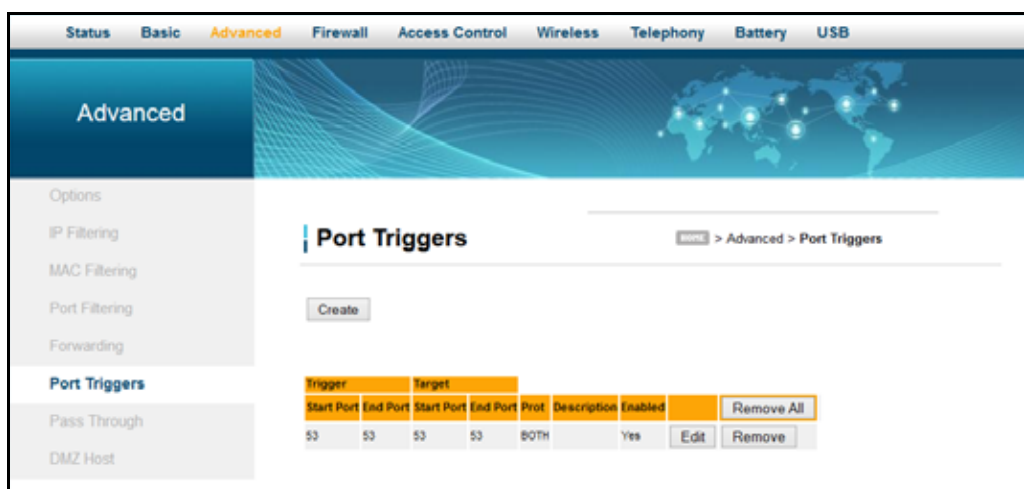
Status Basic Advanced Firewall Access Control Wireless Telephony Battery USB

Advanced

Options
IP Filtering
MAC Filtering
Port Filtering
Forwarding
Port Triggers
Pass Through
DMZ Host

Port Triggers

HOME > Advanced > Port Triggers

Create

| Trigger | | Target | | | | | | |
|---|---|---|---|---|---|---|---|---|
| Start Port | End Port | Start Port | End Port | Prot | Description | Enabled | | Remove All |
| 53 | 53 | 53 | 53 | BOTH | | Yes | Edit | Remove |